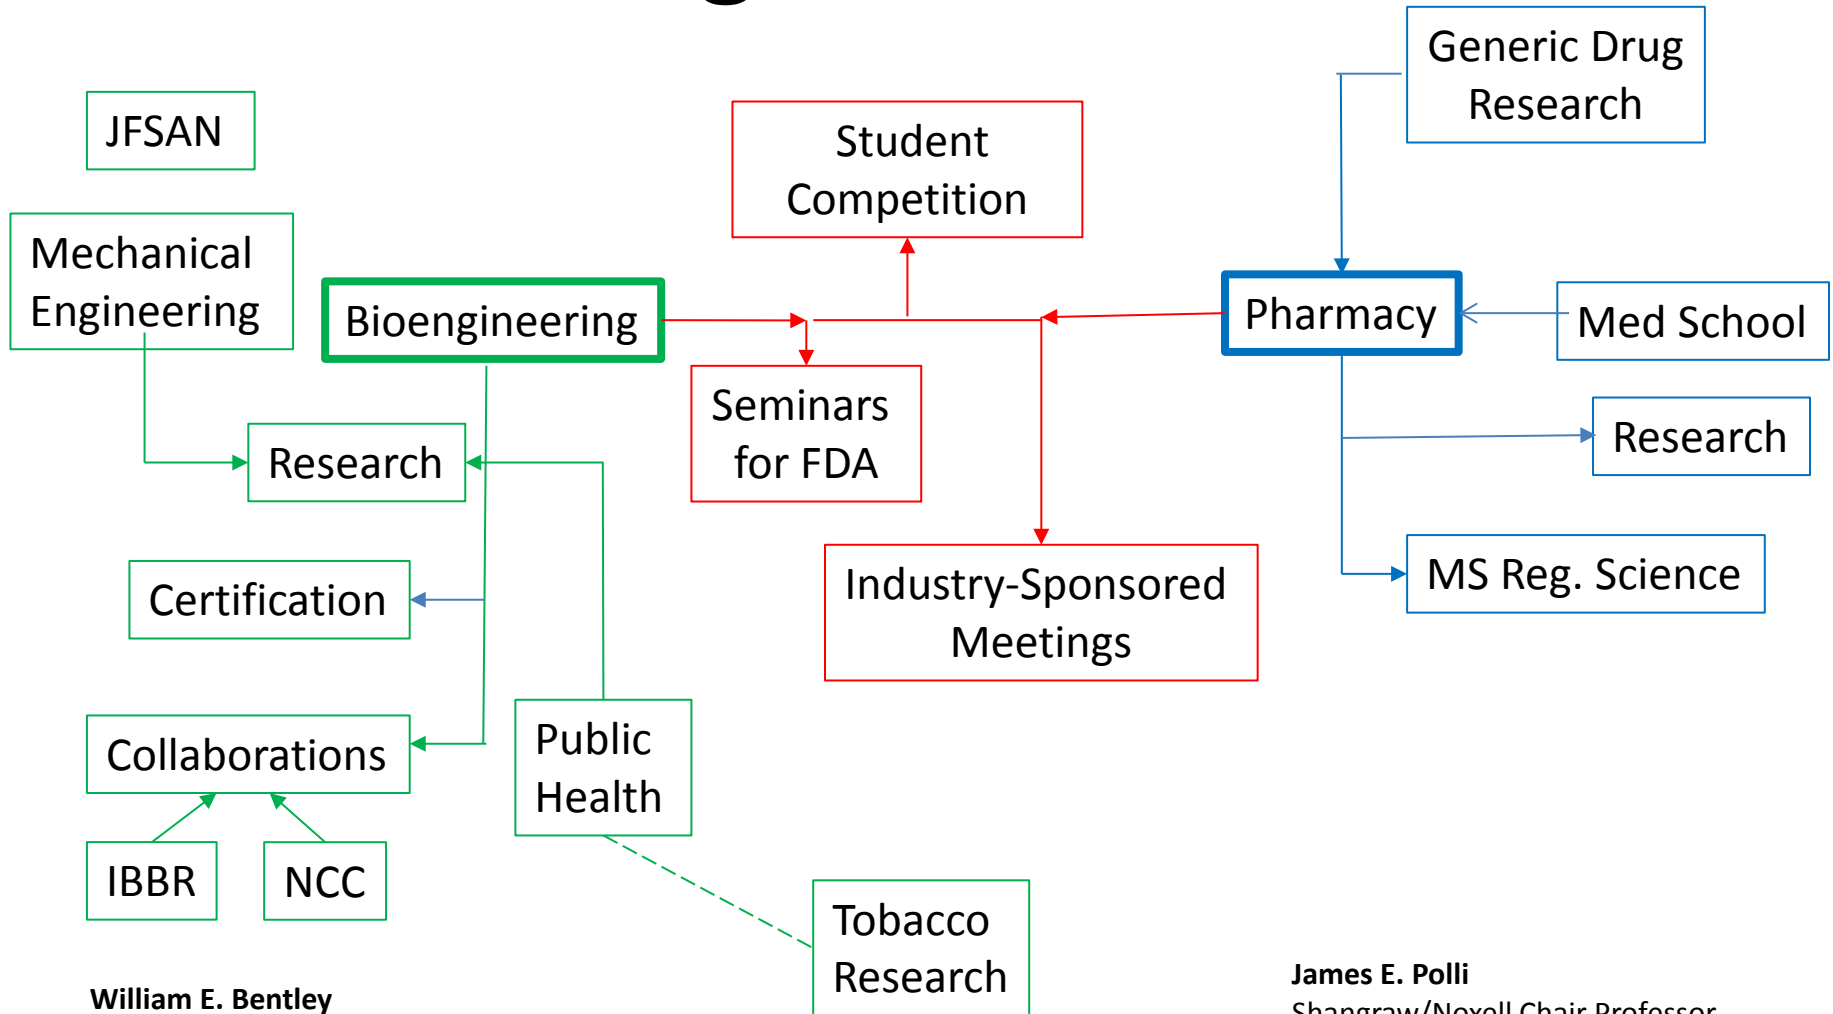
Generic Drug Research

JFSAN

Student Competition

Mechanical Engineering

Bioengineering

Pharmacy

Med School

Seminars for FDA

Research

Research

Certification

Industry-Sponsored Meetings

MS Reg. Science

Collaborations

Public Health

IBBR

NCC

Tobacco Research

William E. Bentley

James E. Polli

Shangraw/Noxell Chair Professor